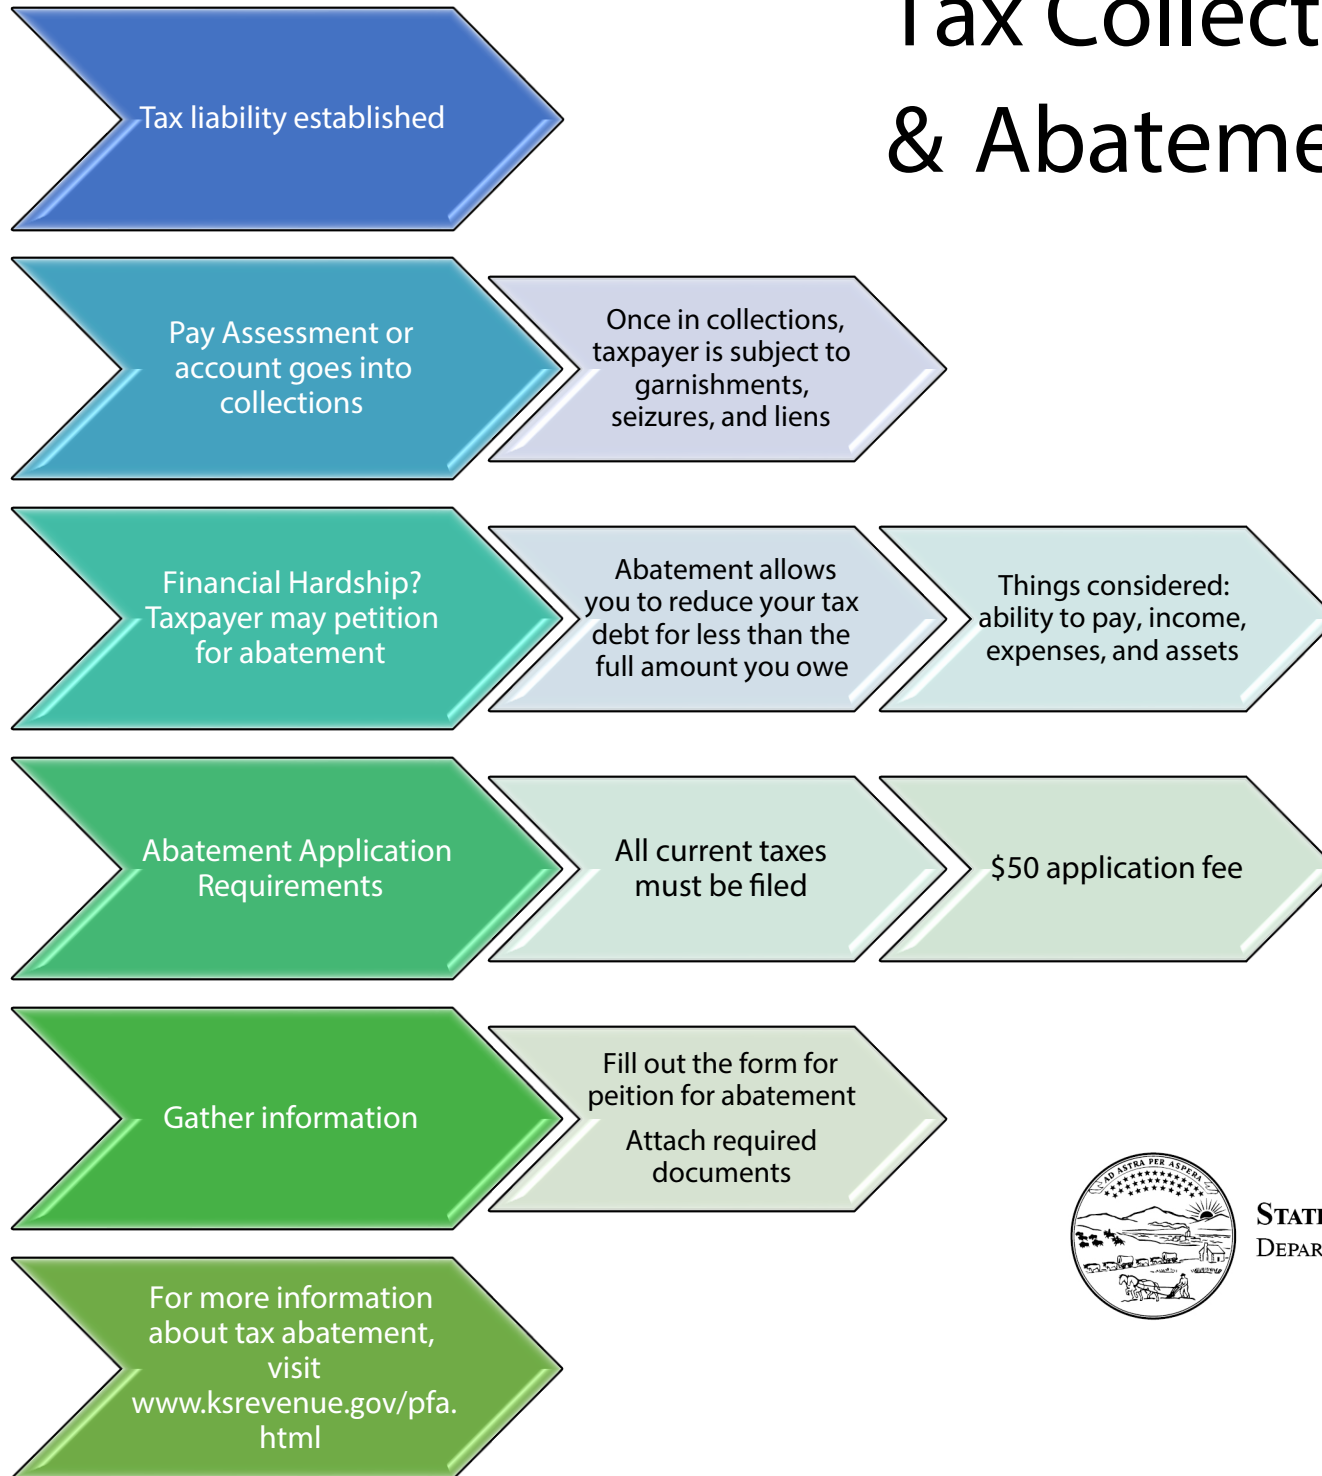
Tax Collect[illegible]
& Abateme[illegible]

Tax liability established

Pay Assessment or account goes into collections

Once in collections, taxpayer is subject to garnishments, seizures, and liens

Financial Hardship? Taxpayer may petition for abatement

Abatement allows you to reduce your tax debt for less than the full amount you owe

Things considered: ability to pay, income, expenses, and assets

Abatement Application Requirements

All current taxes must be filed

$50 application fee

Gather information

Fill out the form for peition for abatement

Attach required documents

For more information about tax abatement, visit www.ksrevenue.gov/pfa.html

AD ASTRA PER ASPERA

STAT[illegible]
DEPAR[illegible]